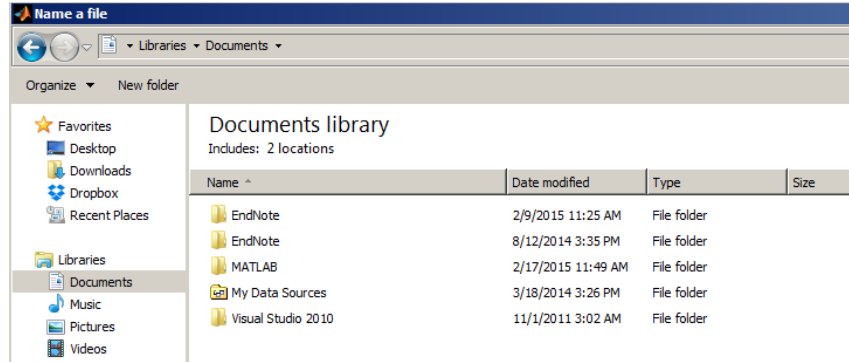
Name a file

▸ Libraries ▸ Documents ▸

Organize ▾ New folder

Favorites
Desktop
Downloads
Dropbox
Recent Places

Libraries
Documents
Music
Pictures
Videos

Documents library
Includes: 2 locations

| Name | Date modified | Type | Size |
|---|---|---|---|
| EndNote | 2/9/2015 11:25 AM | File folder | |
| EndNote | 8/12/2014 3:35 PM | File folder | |
| MATLAB | 2/17/2015 11:49 AM | File folder | |
| My Data Sources | 3/18/2014 3:26 PM | File folder | |
| Visual Studio 2010 | 11/1/2011 3:02 AM | File folder | |